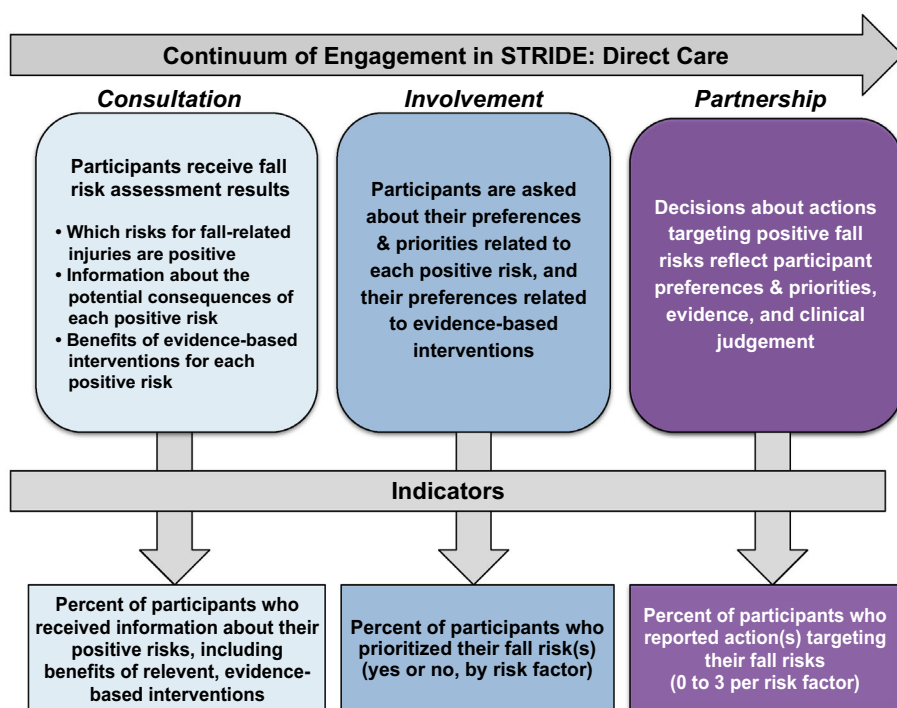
Continuum of Engagement in STRIDE: Direct Care

Consultation

Involvement

Partnership

Participants receive fall risk assessment results

• Which risks for fall-related injuries are positive
• Information about the potential consequences of each positive risk
• Benefits of evidence-based interventions for each positive risk

Participants are asked about their preferences & priorities related to each positive risk, and their preferences related to evidence-based interventions

Decisions about actions targeting positive fall risks reflect participant preferences & priorities, evidence, and clinical judgement

Indicators

Percent of participants who received information about their positive risks, including benefits of relevent, evidence-based interventions

Percent of participants who prioritized their fall risk(s) (yes or no, by risk factor)

Percent of participants who reported action(s) targeting their fall risks (0 to 3 per risk factor)